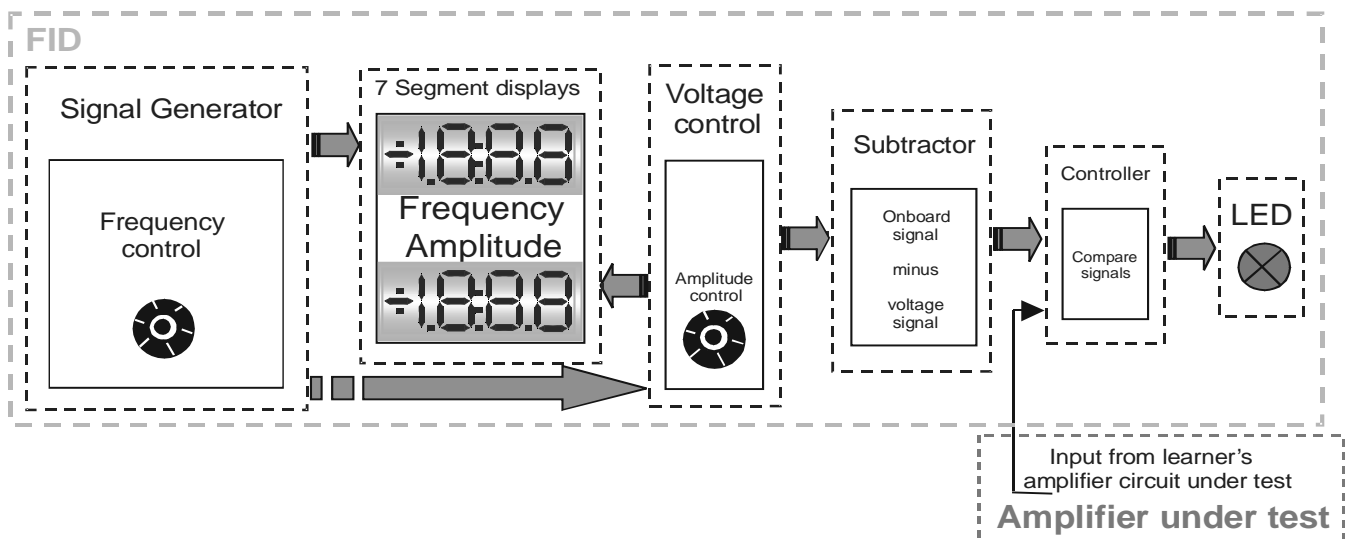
FID

Signal Generator

Frequency control

7 Segment displays

-1.8:8.8

Frequency
Amplitude

-1.8:8.8

Voltage control

Amplitude control

Subtractor

Onboard signal

minus

voltage signal

Controller

Compare signals

LED

Input from learner's amplifier circuit under test

Amplifier under test